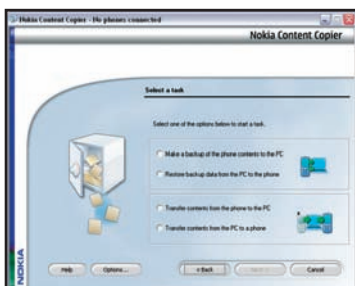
Nokia Content Copier - No phones connected

Nokia Content Copier

Select a task

Select one of the options below to start a task.

Make a backup of the phone contents to the PC

Restore backup data from the PC to the phone

Transfer contents from the phone to the PC

Transfer contents from the PC to a phone

NOKIA

Help

Options...

< Back

Next >

Cancel